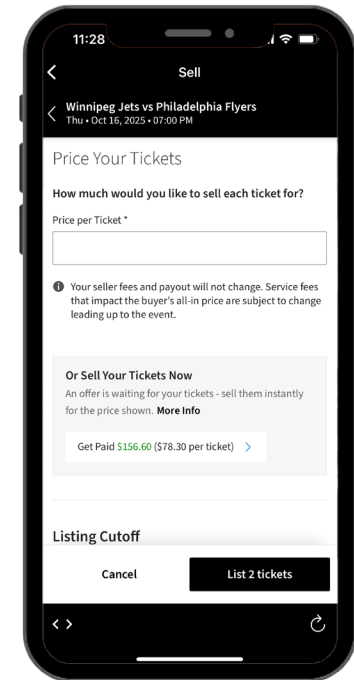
11:28

Sell

Winnipeg Jets vs Philadelphia Flyers
Thu • Oct 16, 2025 • 07:00 PM

Price Your Tickets

How much would you like to sell each ticket for?

Price per Ticket *

Your seller fees and payout will not change. Service fees that impact the buyer's all-in price are subject to change leading up to the event.

Or Sell Your Tickets Now

An offer is waiting for your tickets - sell them instantly for the price shown. More Info

Get Paid $156.60 ($78.30 per ticket)

Listing Cutoff

Cancel

List 2 tickets